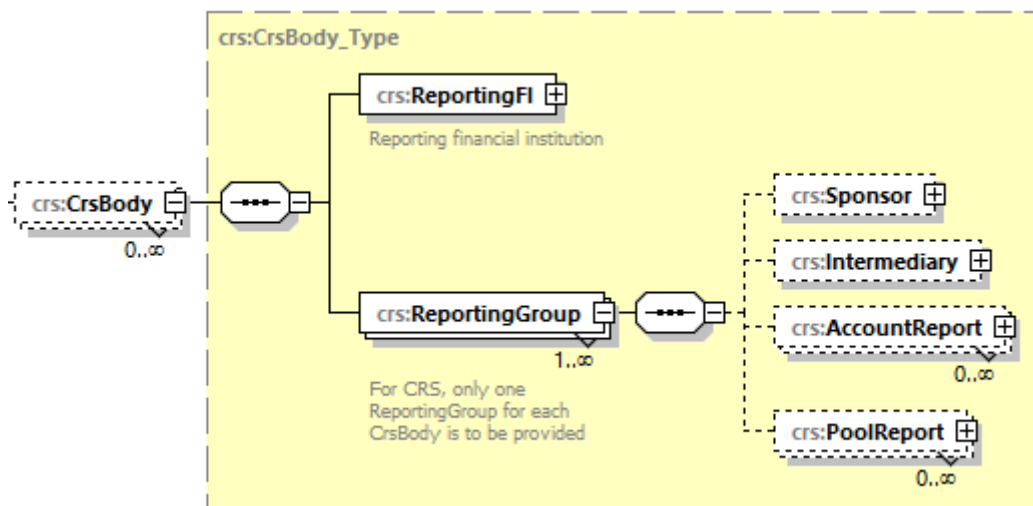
crs:CrsBody_Type

crs:CrsBody
0..∞

crs:ReportingFI
Reporting financial institution

crs:ReportingGroup
1..∞
For CRS, only one ReportingGroup for each CrsBody is to be provided

crs:Sponsor

crs:Intermediary

crs:AccountReport
0..∞

crs:PoolReport
0..∞